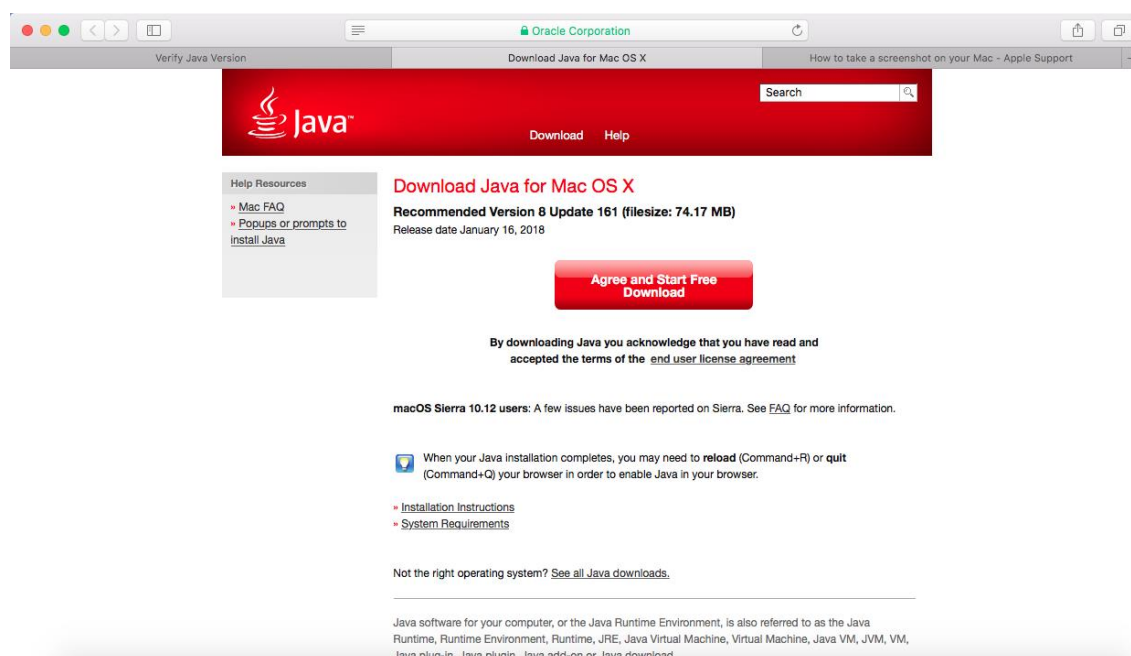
Oracle Corporation

Verify Java Version

Download Java for Mac OS X

How to take a screenshot on your Mac - Apple Support

Java™

Search

Download Help

Help Resources

» Mac FAQ
» Popups or prompts to install Java

Download Java for Mac OS X

Recommended Version 8 Update 161 (filesize: 74.17 MB)
Release date January 16, 2018

Agree and Start Free Download

By downloading Java you acknowledge that you have read and accepted the terms of the end user license agreement

macOS Sierra 10.12 users: A few issues have been reported on Sierra. See FAQ for more information.

When your Java installation completes, you may need to reload (Command+R) or quit (Command+Q) your browser in order to enable Java in your browser.

» Installation Instructions
» System Requirements

Not the right operating system? See all Java downloads.

Java software for your computer, or the Java Runtime Environment, is also referred to as the Java Runtime, Runtime Environment, Runtime, JRE, Java Virtual Machine, Virtual Machine, Java VM, JVM, VM, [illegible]